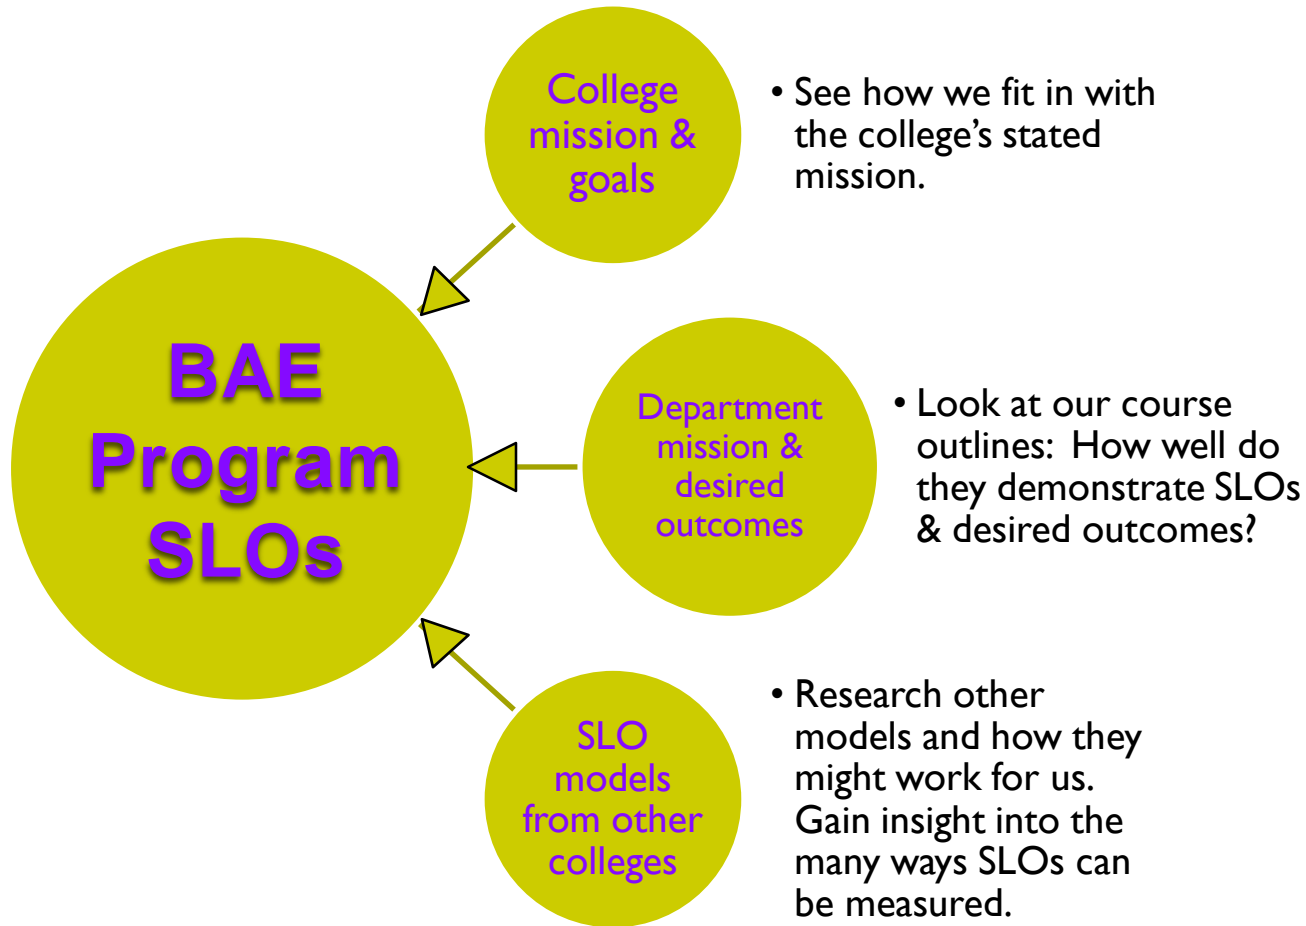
College mission & goals

• See how we fit in with the college's stated mission.

BAE Program SLOs

Department mission & desired outcomes

• Look at our course outlines: How well do they demonstrate SLOs & desired outcomes?

SLO models from other colleges

• Research other models and how they might work for us. Gain insight into the many ways SLOs can be measured.